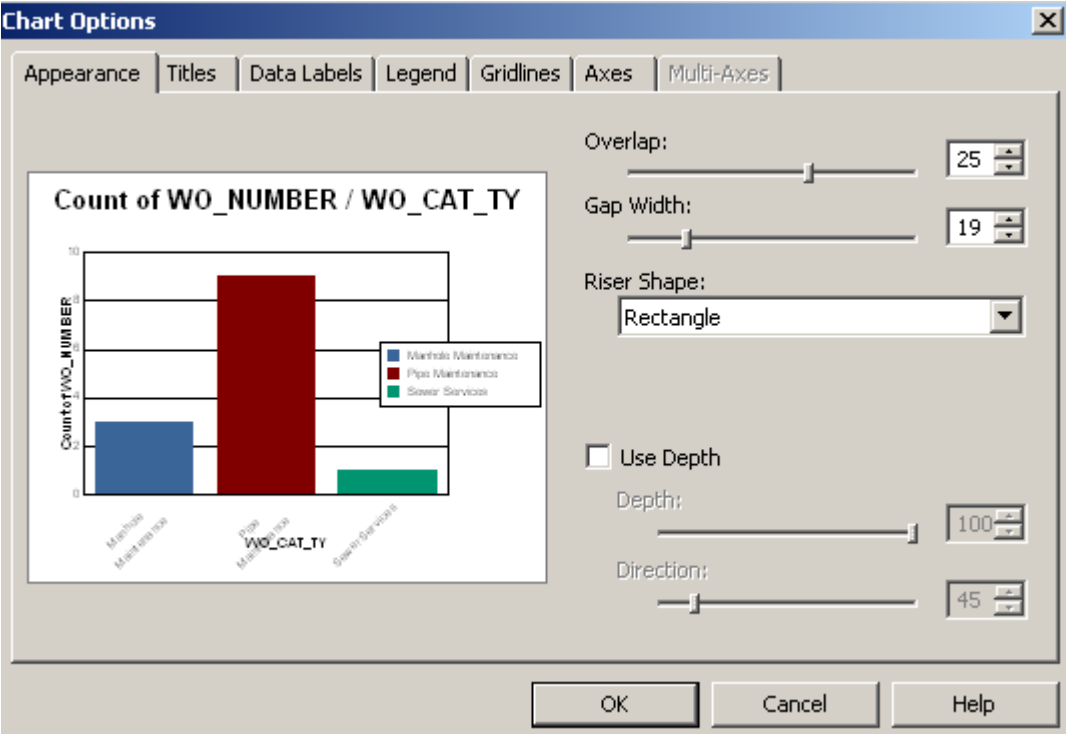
Chart Options

Appearance | Titles | Data Labels | Legend | Gridlines | Axes | Multi-Axes

Count of WO_NUMBER / WO_CAT_TY

CountofWO_NUMBER

10
8
6
4
2
0

Manhole Maintenance
Pipe Maintenance
Sewer Services

Manhole Maintenance
Pipe Maintenance
Sewer Services

WO_CAT_TY

Overlap:
25

Gap Width:
19

Riser Shape:
Rectangle

Use Depth

Depth:
100

Direction:
45

OK
Cancel
Help